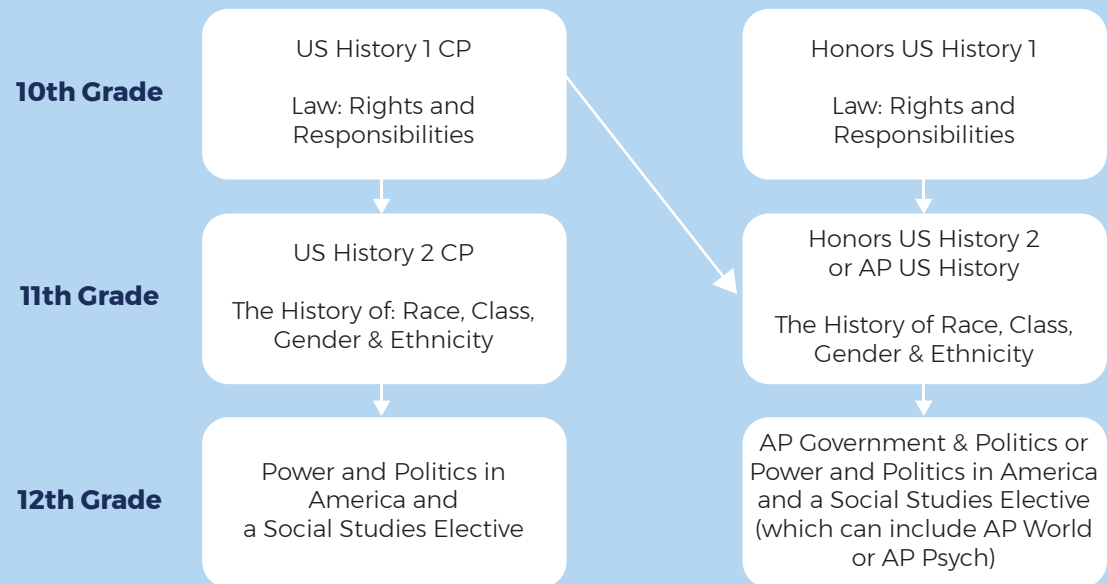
10th Grade

US History 1 CP

Law: Rights and Responsibilities

Honors US History 1

Law: Rights and Responsibilities

11th Grade

US History 2 CP

The History of: Race, Class, Gender & Ethnicity

Honors US History 2 or AP US History

The History of Race, Class, Gender & Ethnicity

12th Grade

Power and Politics in America and a Social Studies Elective

AP Government & Politics or Power and Politics in America and a Social Studies Elective (which can include AP World or AP Psych)